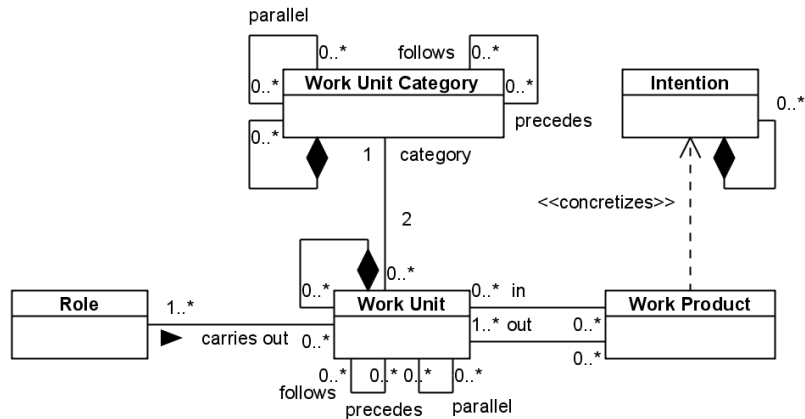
parallel
0..*
follows
0..*
0..*
Work Unit Category
0..*
precedes
0..*
1
category
Intention
0..*
<<concretizes>>
2
0..*
0..*
Role
1..*
Work Unit
0..* in
Work Product
carries out
0..*
1..* out
0..*
0..*
0..*
0..*
0..*
0..*
follows
precedes
parallel